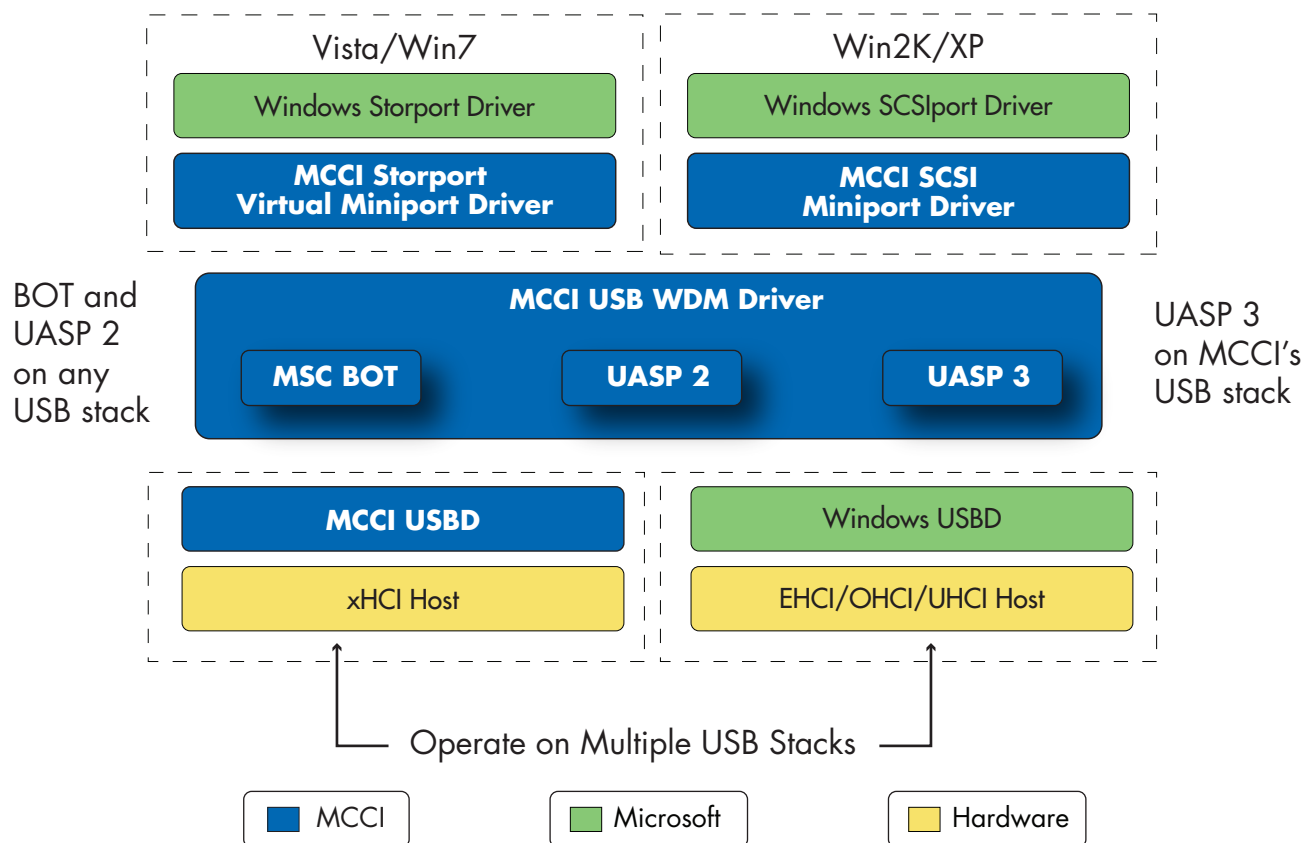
Vista/Win7

Windows Storport Driver

MCCI Storport Virtual Miniport Driver

Win2K/XP

Windows SCSIport Driver

MCCI SCSI Miniport Driver

BOT and UASP 2 on any USB stack

MCCI USB WDM Driver

MSC BOT

UASP 2

UASP 3

UASP 3 on MCCI's USB stack

MCCI USBD

xHCI Host

Windows USBD

EHCI/OHCI/UHCI Host

Operate on Multiple USB Stacks

MCCI

Microsoft

Hardware